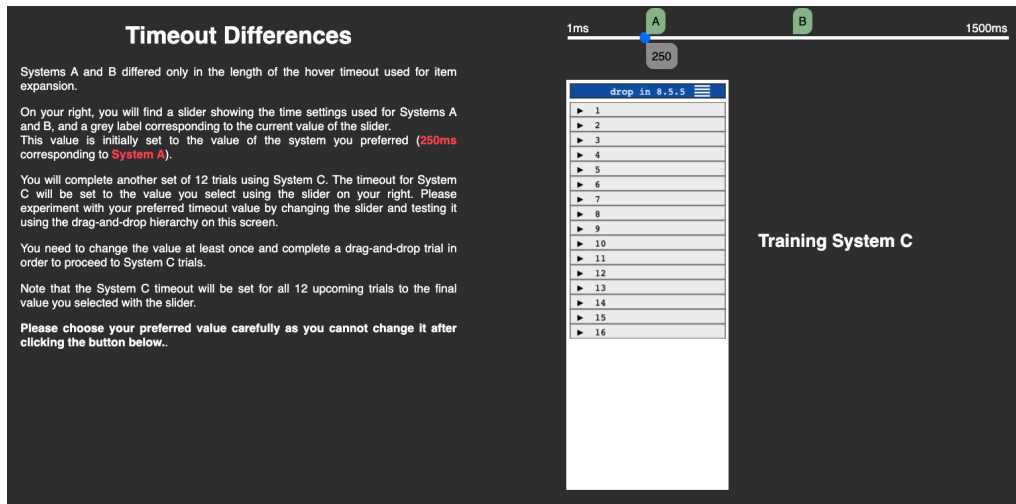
Timeout Differences

Systems A and B differed only in the length of the hover timeout used for item expansion.

On your right, you will find a slider showing the time settings used for Systems A and B, and a grey label corresponding to the current value of the slider.
This value is initially set to the value of the system you preferred (250ms corresponding to System A).

You will complete another set of 12 trials using System C. The timeout for System C will be set to the value you select using the slider on your right. Please experiment with your preferred timeout value by changing the slider and testing it using the drag-and-drop hierarchy on this screen.

You need to change the value at least once and complete a drag-and-drop trial in order to proceed to System C trials.

Note that the System C timeout will be set for all 12 upcoming trials to the final value you selected with the slider.

**Please choose your preferred value carefully as you cannot change it after clicking the button below..**

1ms
A
B
1500ms
250

drop in 8.5.5
▶ 1
▶ 2
▶ 3
▶ 4
▶ 5
▶ 6
▶ 7
▶ 8
▶ 9
▶ 10
▶ 11
▶ 12
▶ 13
▶ 14
▶ 15
▶ 16

Training System C